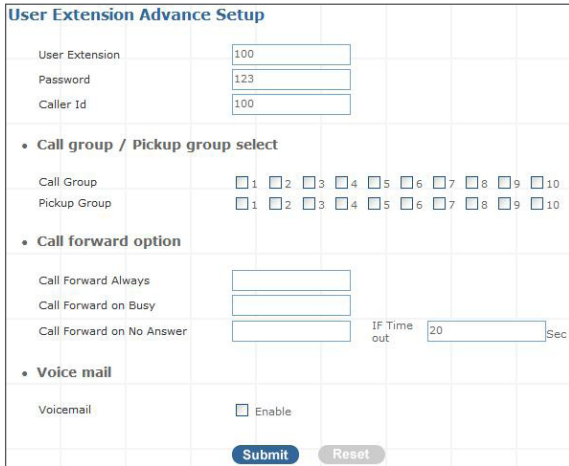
User Extension Advance Setup

User Extension 100
Password 123
Caller Id 100

• Call group / Pickup group select

Call Group ☐1 ☐2 ☐3 ☐4 ☐5 ☐6 ☐7 ☐8 ☐9 ☐10
Pickup Group ☐1 ☐2 ☐3 ☐4 ☐5 ☐6 ☐7 ☐8 ☐9 ☐10

• Call forward option

Call Forward Always
Call Forward on Busy
Call Forward on No Answer IF Time out 20 Sec

• Voice mail

Voicemail ☐ Enable

Submit Reset